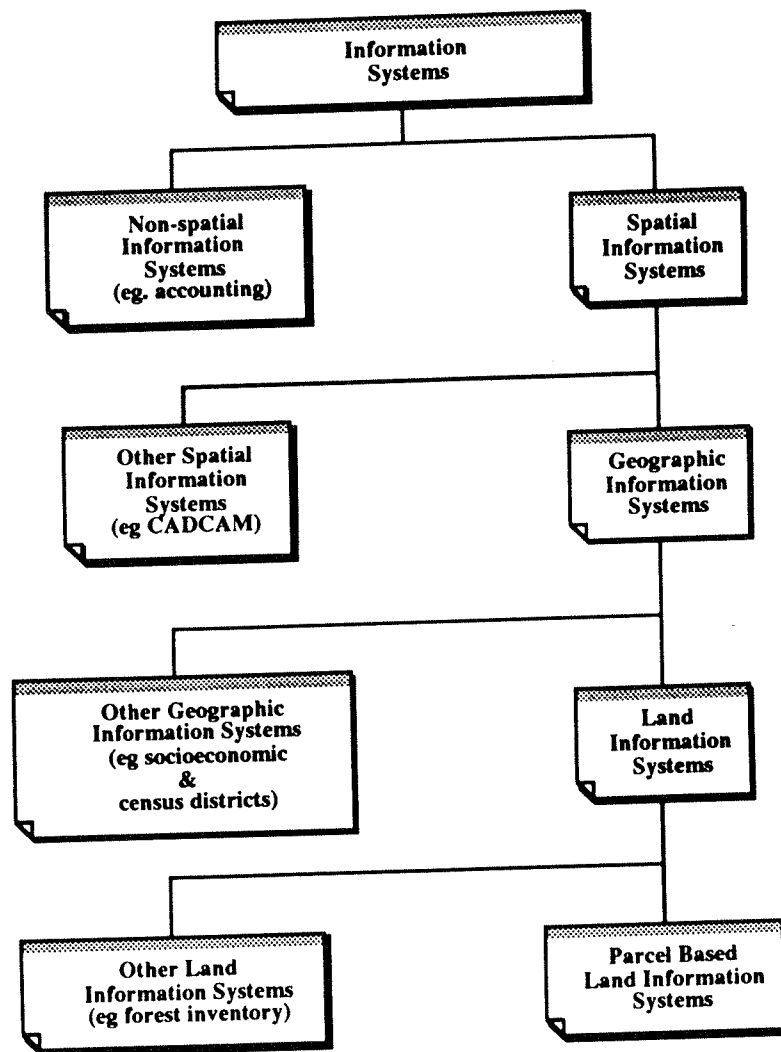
Information Systems

Non-spatial Information Systems (eg. accounting)

Spatial Information Systems

Other Spatial Information Systems (eg CADCAM)

Geographic Information Systems

Other Geographic Information Systems (eg socioeconomic & census districts)

Land Information Systems

Other Land Information Systems (eg forest inventory)

Parcel Based Land Information Systems